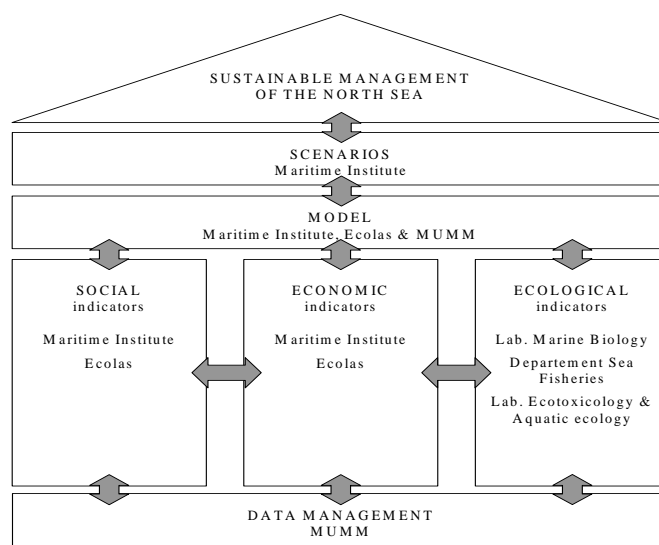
SUSTAINABLE MANAGEMENT OF THE NORTH SEA

SCENARIOS
Maritime Institute

MODEL
Maritime Institute, Ecolas & MUMM

SOCIAL indicators

Maritime Institute
Ecolas

ECONOMIC indicators

Maritime Institute
Ecolas

ECOLOGICAL indicators

Lab. Marine Biology
Departement Sea Fisheries
Lab. Ecotoxicology & Aquatic ecology

DATA MANAGEMENT
MUMM